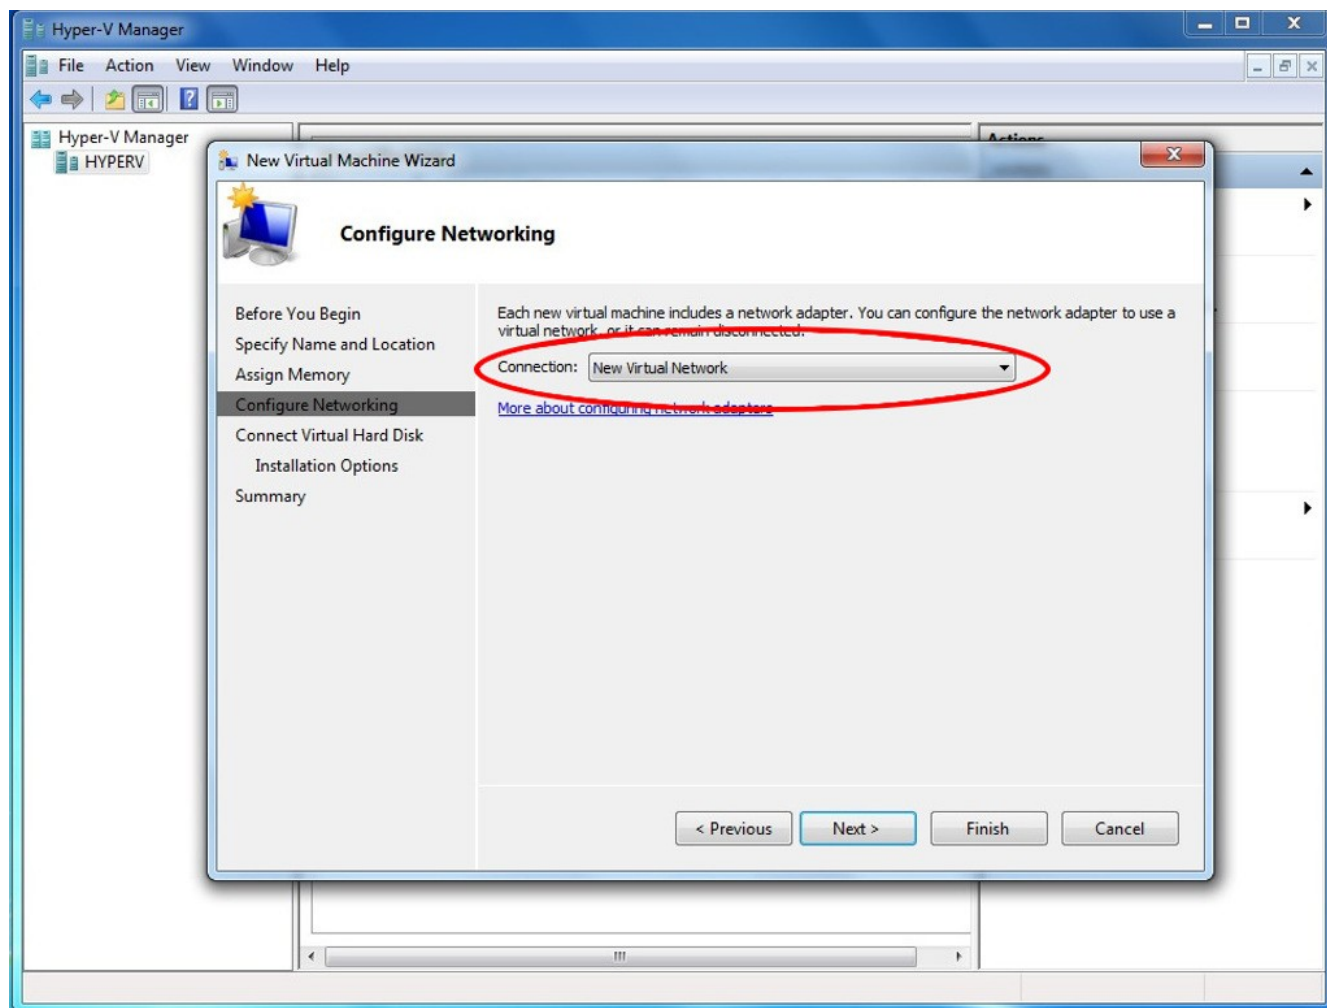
Hyper-V Manager

File Action View Window Help

Hyper-V Manager
HYPERV

Actions

New Virtual Machine Wizard

Configure Networking

Before You Begin
Specify Name and Location
Assign Memory
Configure Networking
Connect Virtual Hard Disk
Installation Options
Summary

Each new virtual machine includes a network adapter. You can configure the network adapter to use a virtual network, or it can remain disconnected.

Connection: New Virtual Network

More about configuring network adapters

< Previous Next > Finish Cancel